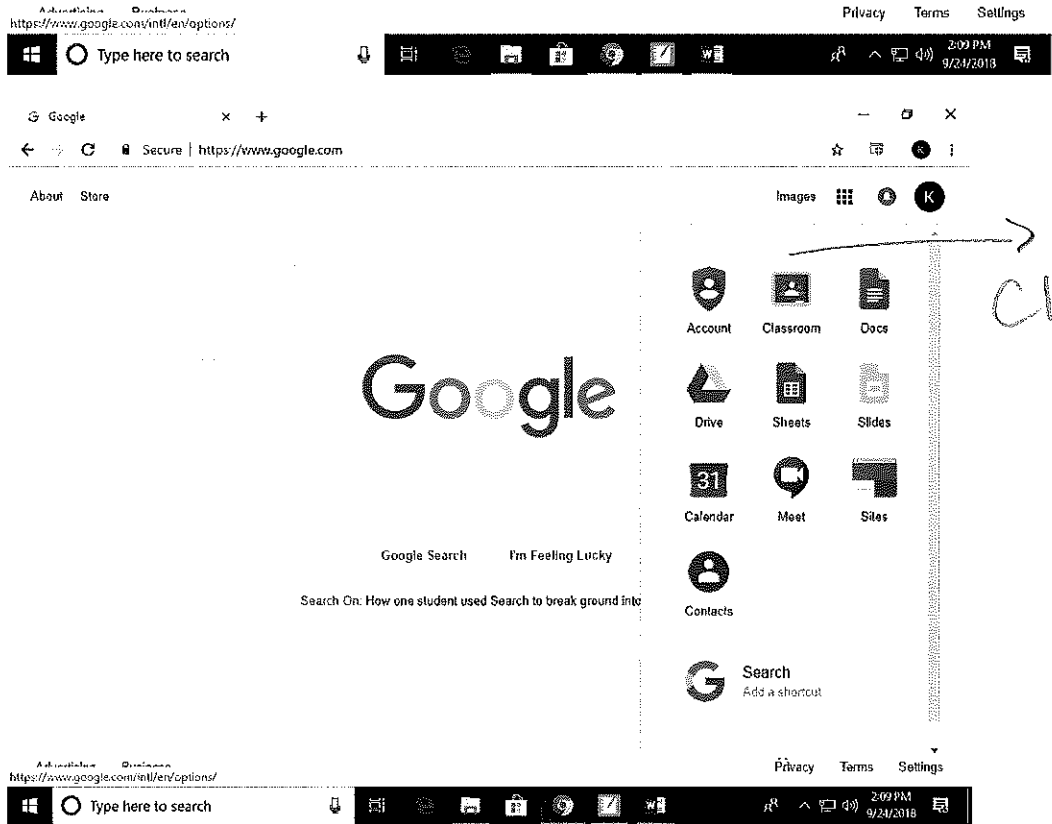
Advertising Business
https://www.google.com/intl/en/options/
Privacy Terms Settings
Type here to search
2:09 PM 9/24/2018

Google ×

Secure | https://www.google.com

About Store

Images K

Cl

Account Classroom Docs
Drive Sheets Slides
31
Calendar Meet Sites
Contacts

Google

Google Search I'm Feeling Lucky

Search On: How one student used Search to break ground into

Search
Add a shortcut

Advertising Business
https://www.google.com/intl/en/options/
Privacy Terms Settings
Type here to search
2:09 PM 9/24/2018